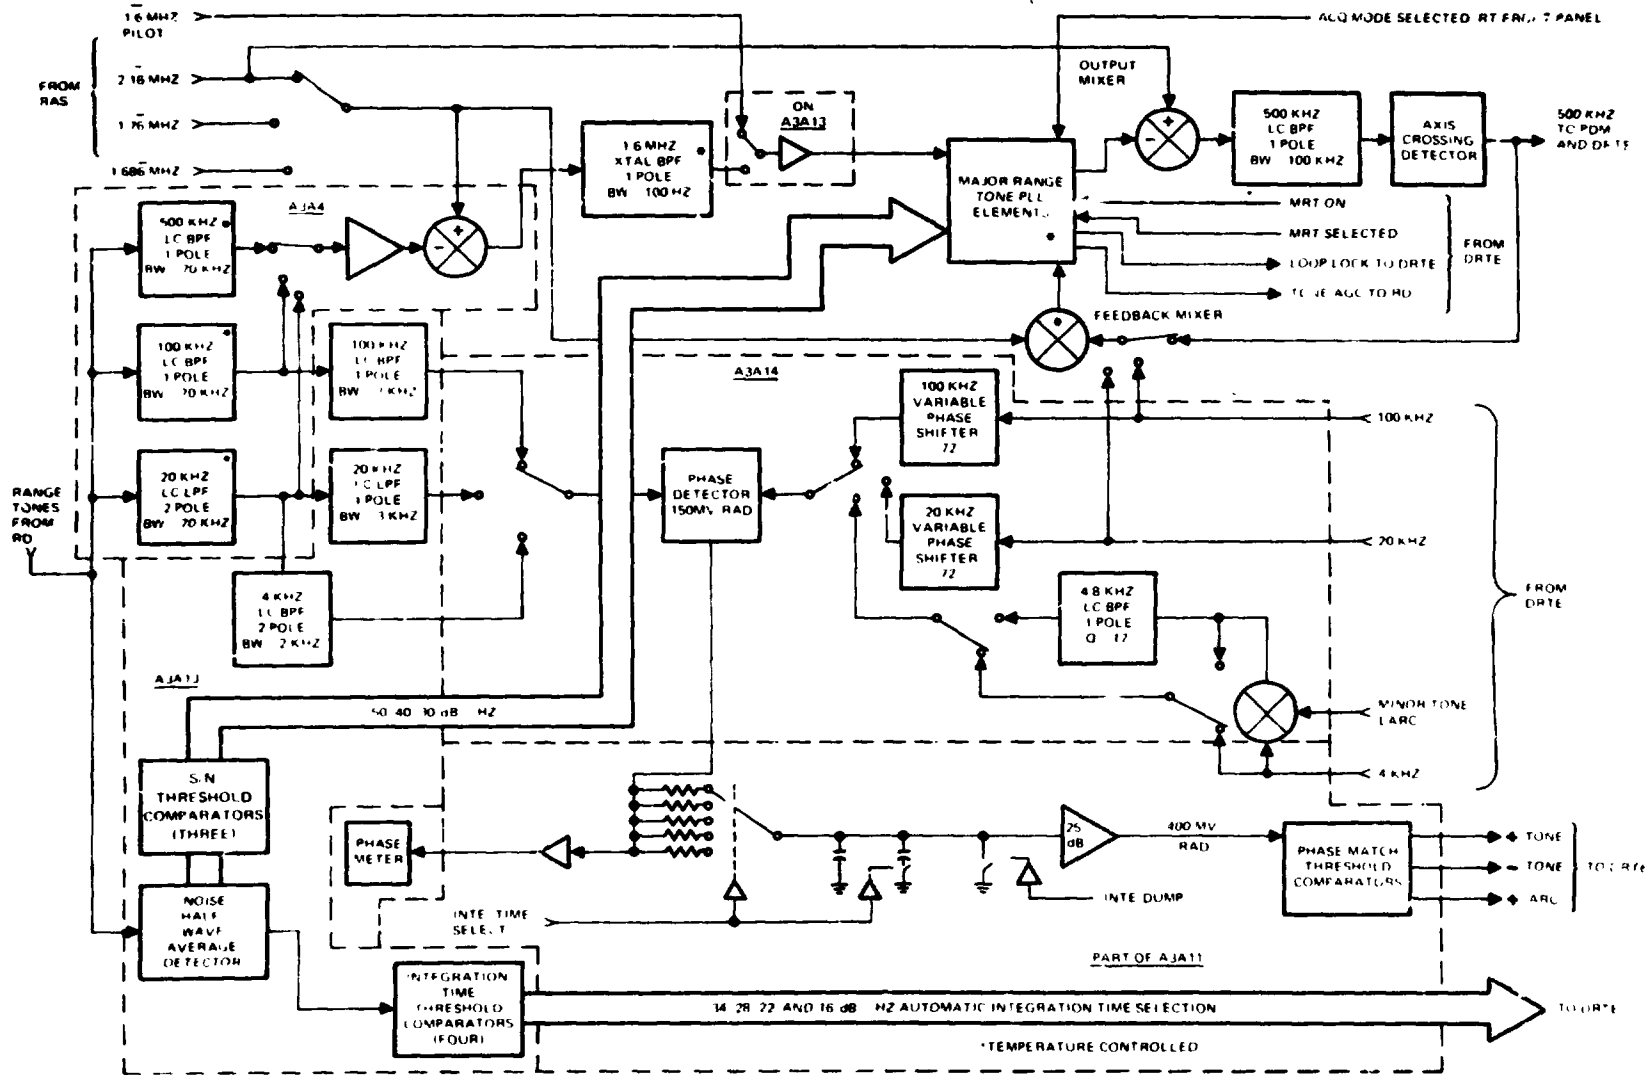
1.6 MHZ PILOT

FROM RAS

2.16 MHZ

1.76 MHZ

1.686 MHZ

ACQ MODE SELECTED RT FRO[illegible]T PANEL

OUTPUT MIXER

ON A3A13

1.6 MHZ XTAL BPF 1 POLE BW 100 HZ

MAJOR RANGE TONE PLL ELEMENT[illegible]

500 KHZ LC BPF 1 POLE BW 100 KHZ

AXIS CROSSING DETECTOR

500 KHZ TO PDM AND DRTE

A3A4

500 KHZ LC BPF 1 POLE BW 70 KHZ

MRT ON

MRT SELECTED

LOOP LOCK TO DRTE

TO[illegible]E AGC TO RD

FROM DRTE

FEEDBACK MIXER

100 KHZ LC BPF 1 POLE BW 70 KHZ

100 KHZ LC BPF 1 POLE BW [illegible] KHZ

A3A14

100 KHZ VARIABLE PHASE SHIFTER 72

100 KHZ

RANGE TONES FROM RD

20 KHZ LC LPF 2 POLE BW 70 KHZ

20 KHZ LC LPF 1 POLE BW 3 KHZ

PHASE DETECTOR 150MV RAD

20 KHZ VARIABLE PHASE SHIFTER 72

20 KHZ

4 KHZ LC BPF 2 POLE BW 2 KHZ

4.8 KHZ LC BPF 1 POLE Q 17

FROM DRTE

A3A13

MINOR TONE LARC

50 40 30 dB HZ

4 KHZ

S/N THRESHOLD COMPARATORS (THREE)

PHASE METER

25 dB

400 MV RAD

PHASE MATCH THRESHOLD COMPARATORS

TONE

TONE

ARC

TO DRTE

INTE DUMP

INTE TIME SELECT

NOISE HALF WAVE AVERAGE DETECTOR

PART OF A3A11

INTEGRATION TIME THRESHOLD COMPARATORS (FOUR)

34 28 22 AND 16 dB HZ AUTOMATIC INTEGRATION TIME SELECTION

TO DRTE

*TEMPERATURE CONTROLLED